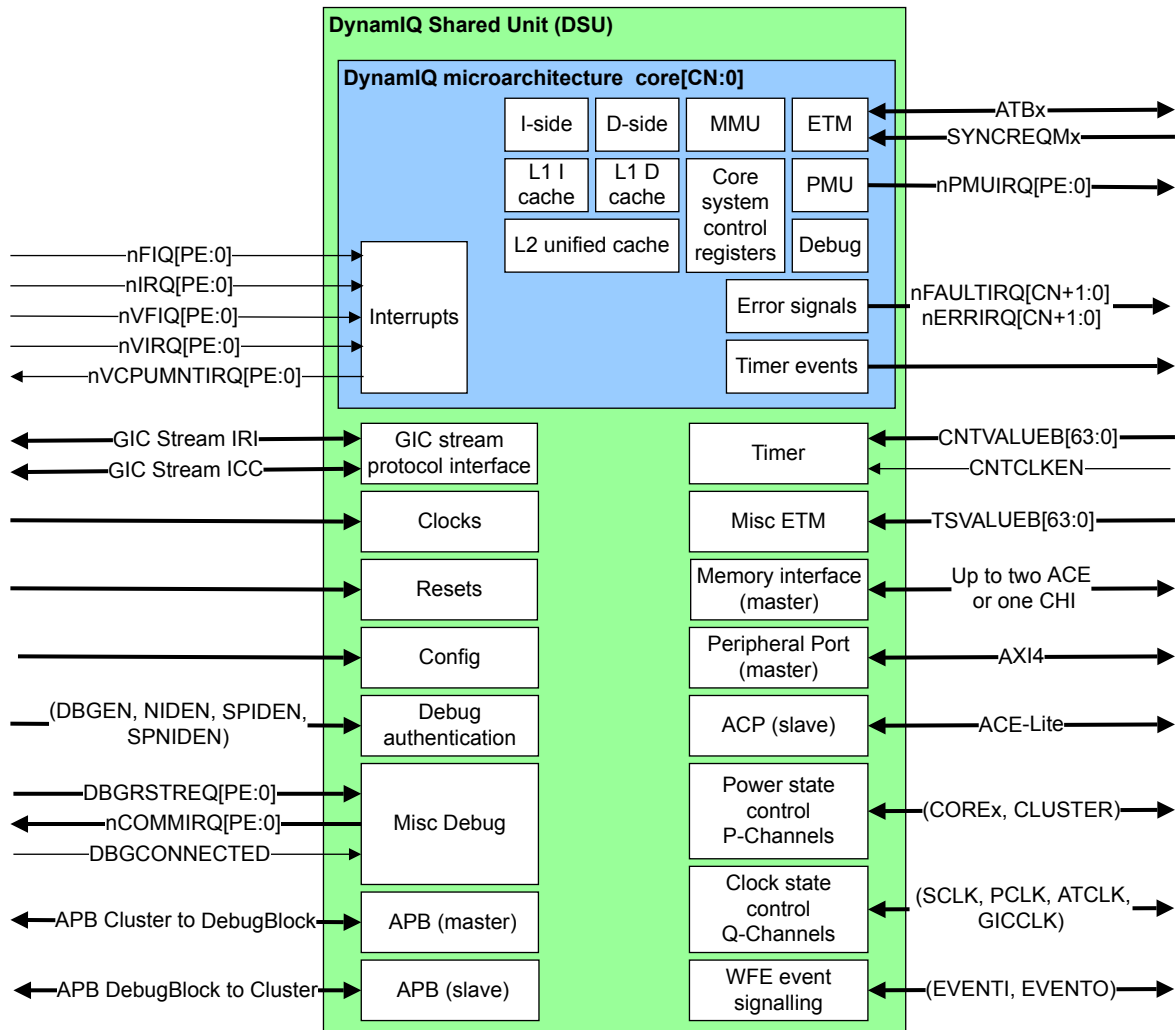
DynamIQ Shared Unit (DSU)

DynamIQ microarchitecture core[CN:0]

I-side

D-side

MMU

ETM

L1 I cache

L1 D cache

Core system control registers

PMU

L2 unified cache

Debug

Interrupts

Error signals

Timer events

ATBx

SYNCREQMx

nPMUIRQ[PE:0]

nFIQ[PE:0]

nIRQ[PE:0]

nVFIQ[PE:0]

nVIRQ[PE:0]

nVCPUMNTIRQ[PE:0]

nFAULTIRQ[CN+1:0]
nERRIRQ[CN+1:0]

GIC Stream IRI

GIC Stream ICC

GIC stream protocol interface

Timer

CNTVALUEB[63:0]

CNTCLKEN

Clocks

Misc ETM

TSVALUEB[63:0]

Resets

Memory interface (master)

Up to two ACE or one CHI

Config

Peripheral Port (master)

AXI4

(DBGEN, NIDEN, SPIDEN, SPNIDEN)

Debug authentication

ACP (slave)

ACE-Lite

DBGRSTREQ[PE:0]

nCOMMIRQ[PE:0]

DBGCONNECTED

Misc Debug

Power state control P-Channels

(COREx, CLUSTER)

Clock state control Q-Channels

(SCLK, PCLK, ATCLK, GICCLK)

APB Cluster to DebugBlock

APB (master)

APB DebugBlock to Cluster

APB (slave)

WFE event signalling

(EVENTI, EVENTO)